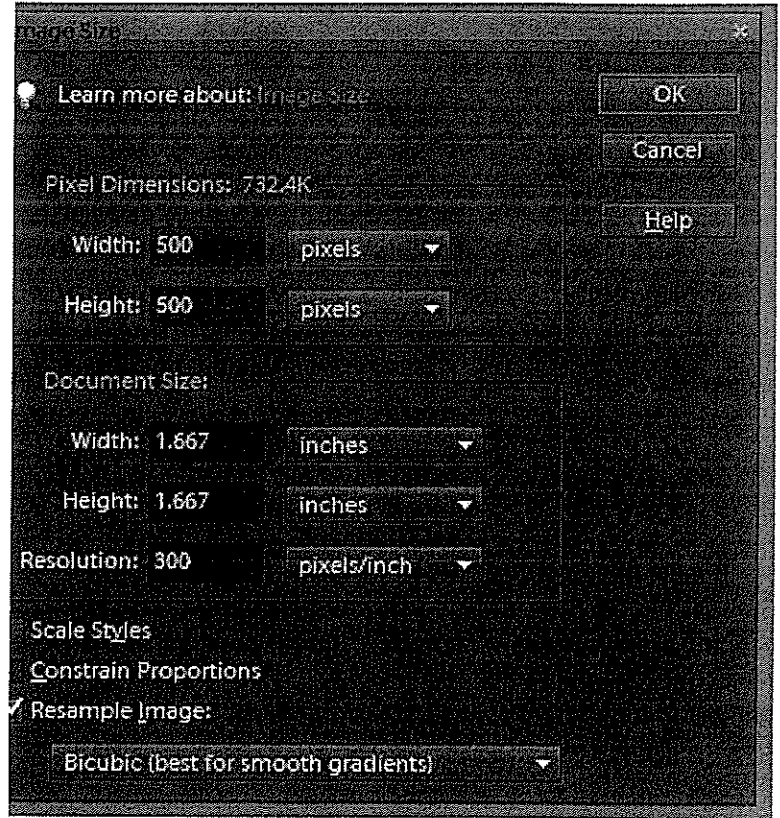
Image Size

Learn more about: Image Size

OK

Cancel

Help

Pixel Dimensions: 732.4K

Width: 500 pixels

Height: 500 pixels

Document Size:

Width: 1.667 inches

Height: 1.667 inches

Resolution: 300 pixels/inch

Scale Styles

Constrain Proportions

✓ Resample Image:

Bicubic (best for smooth gradients)